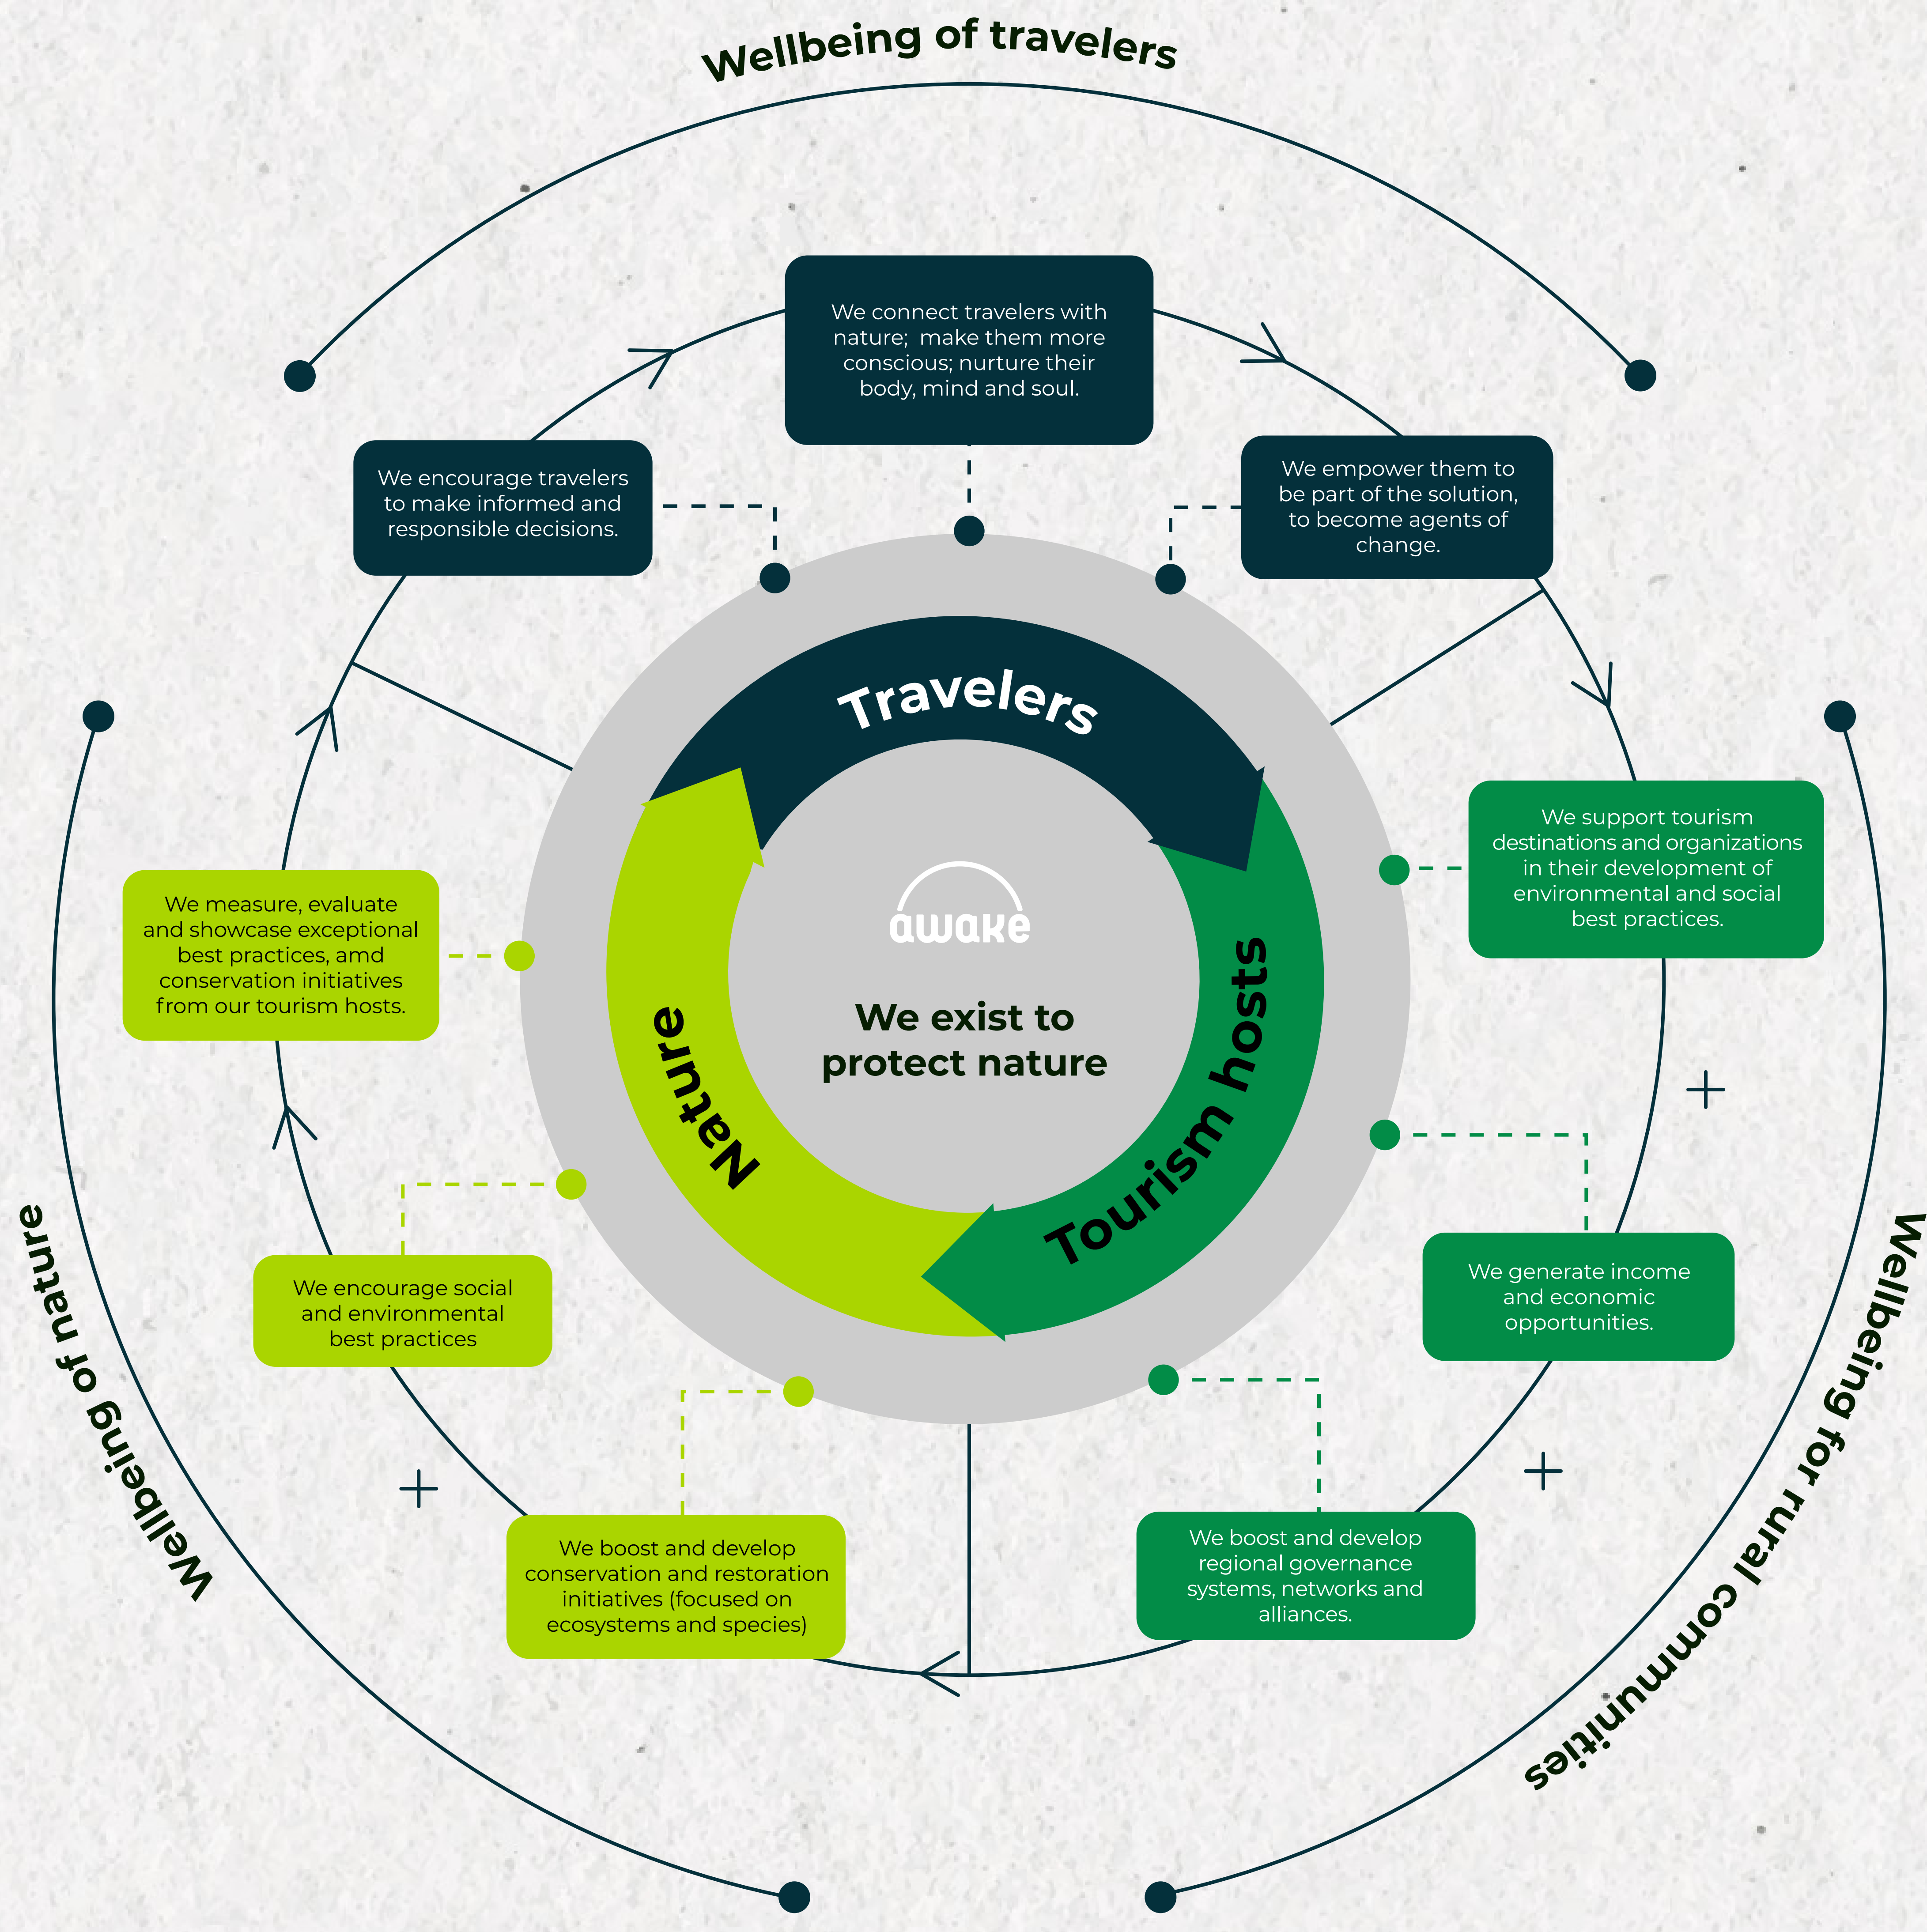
Wellbeing of travelers

We connect travelers with nature; make them more conscious; nurture their body, mind and soul.

We encourage travelers to make informed and responsible decisions.

We empower them to be part of the solution, to become agents of change.

Travelers

awake

We exist to protect nature

Nature

Tourism hosts

We support tourism destinations and organizations in their development of environmental and social best practices.

We measure, evaluate and showcase exceptional best practices, amd conservation initiatives from our tourism hosts.

We encourage social and environmental best practices

We generate income and economic opportunities.

We boost and develop conservation and restoration initiatives (focused on ecosystems and species)

We boost and develop regional governance systems, networks and alliances.

Wellbeing of nature

Wellbeing for rural communities